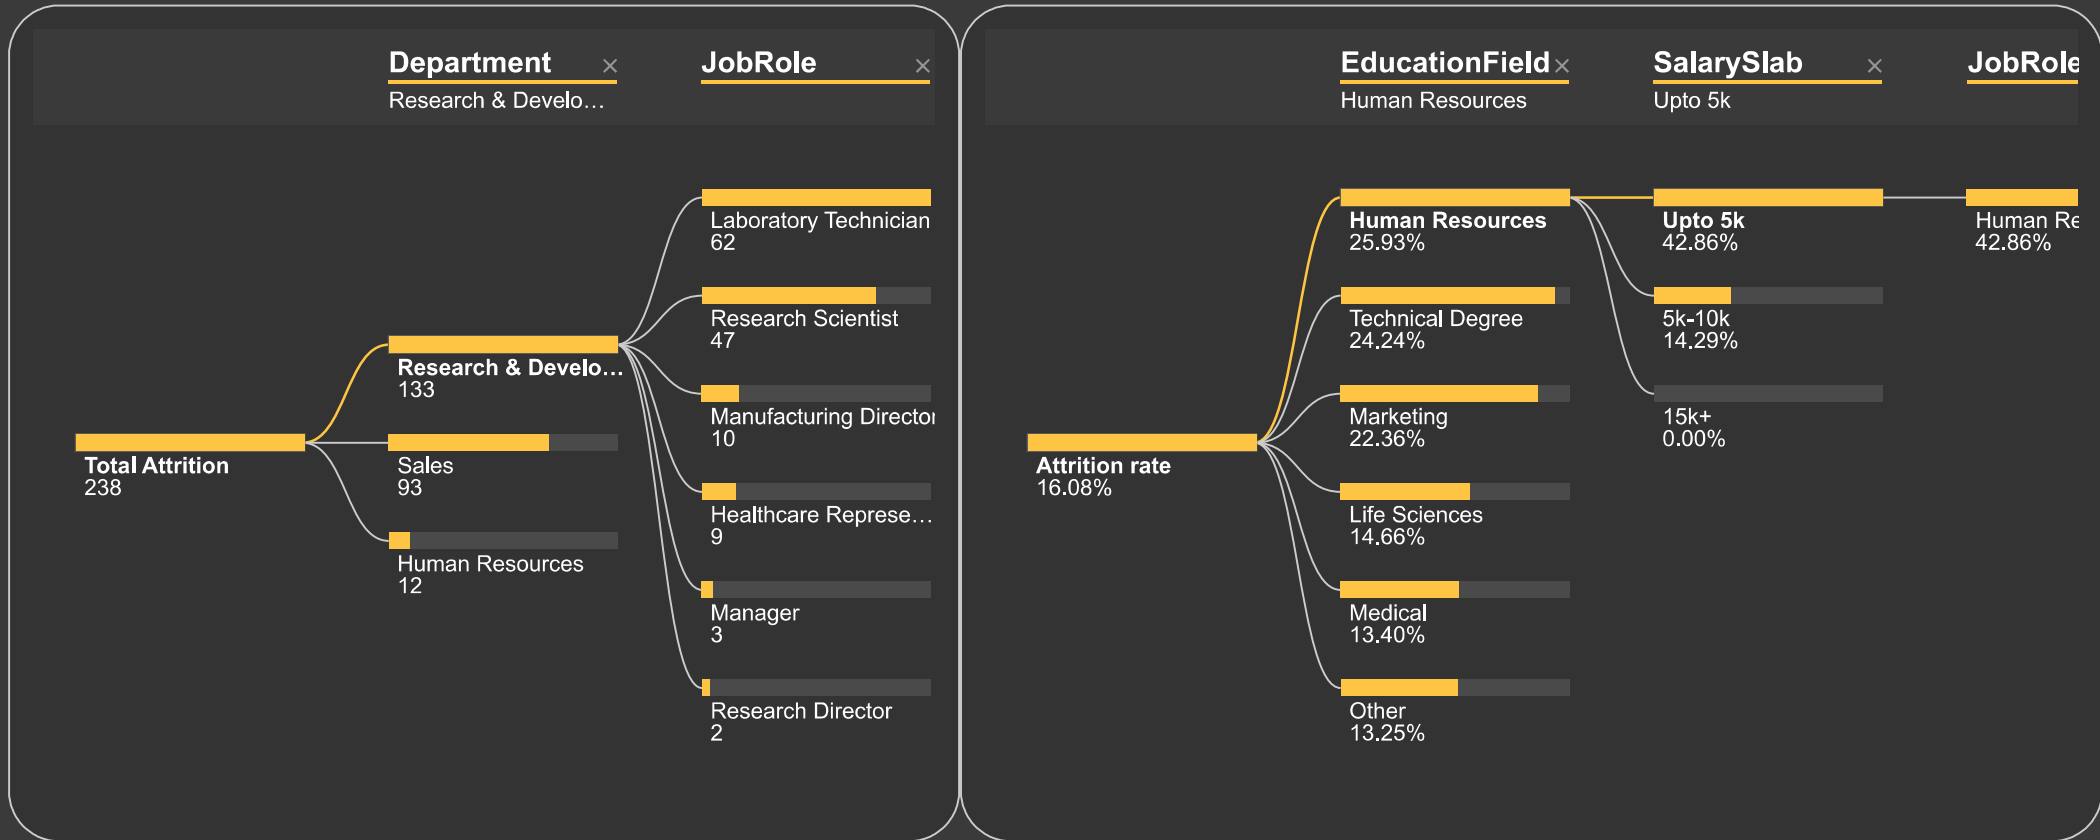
Department ×
Research & Develo…

JobRole ×

Laboratory Technician
62

Research Scientist
47

Research & Develo…
133

Manufacturing Director
10

Total Attrition
238

Sales
93

Healthcare Represe…
9

Human Resources
12

Manager
3

Research Director
2

EducationField ×
Human Resources

SalarySlab ×
Upto 5k

JobRole

Human Resources
25.93%

Upto 5k
42.86%

Human Re
42.86%

Technical Degree
24.24%

5k-10k
14.29%

Marketing
22.36%

15k+
0.00%

Attrition rate
16.08%

Life Sciences
14.66%

Medical
13.40%

Other
13.25%